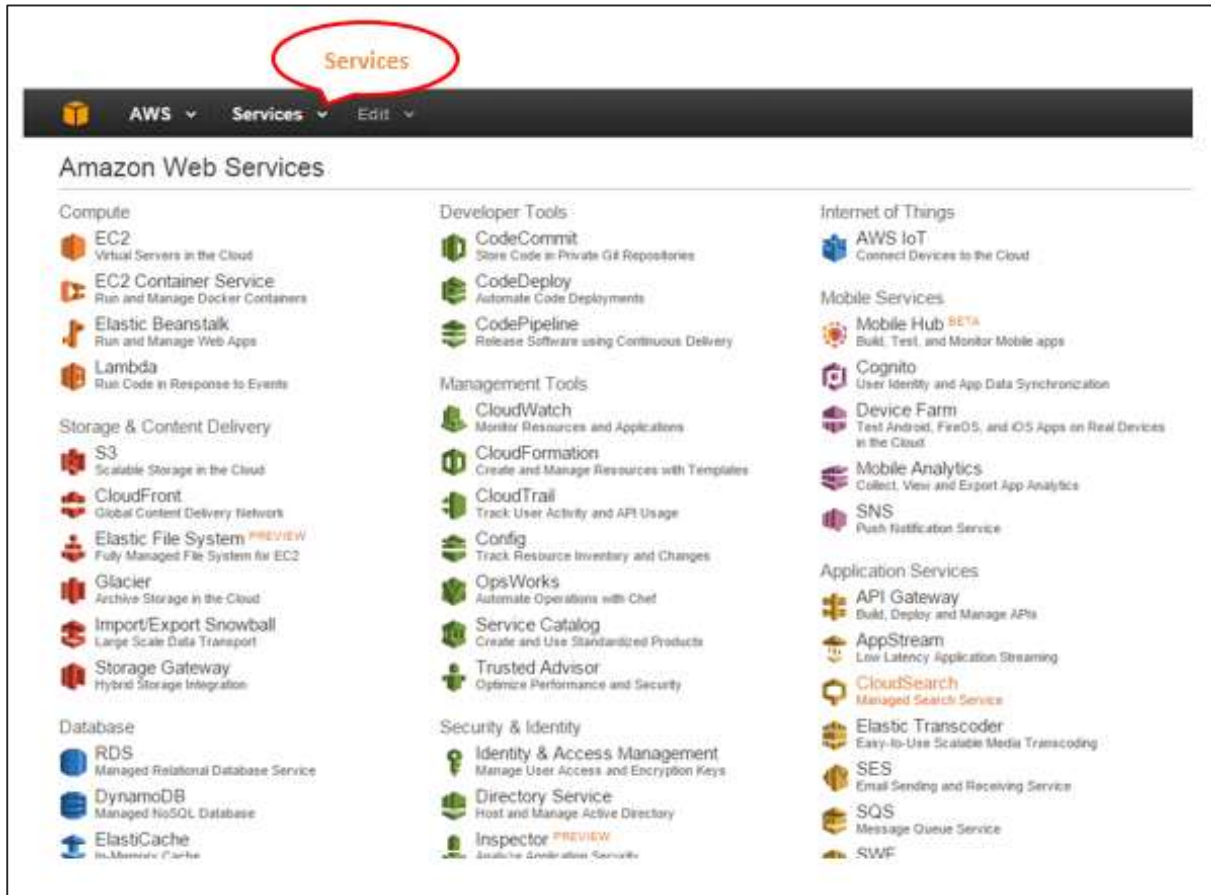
Services

AWS Services Edit

Amazon Web Services

Compute
EC2
Virtual Servers in the Cloud
EC2 Container Service
Run and Manage Docker Containers
Elastic Beanstalk
Run and Manage Web Apps
Lambda
Run Code in Response to Events

Storage & Content Delivery
S3
Scalable Storage in the Cloud
CloudFront
Global Content Delivery Network
Elastic File System PREVIEW
Fully Managed File System for EC2
Glacier
Archive Storage in the Cloud
Import/Export Snowball
Large Scale Data Transport
Storage Gateway
Hybrid Storage Integration

Database
RDS
Managed Relational Database Service
DynamoDB
Managed NoSQL Database
ElastiCache
In-Memory Cache

Developer Tools
CodeCommit
Store Code in Private Git Repositories
CodeDeploy
Automate Code Deployments
CodePipeline
Release Software using Continuous Delivery

Management Tools
CloudWatch
Monitor Resources and Applications
CloudFormation
Create and Manage Resources with Templates
CloudTrail
Track User Activity and API Usage
Config
Track Resource Inventory and Changes
OpsWorks
Automate Operations with Chef
Service Catalog
Create and Use Standardized Products
Trusted Advisor
Optimize Performance and Security

Security & Identity
Identity & Access Management
Manage User Access and Encryption Keys
Directory Service
Host and Manage Active Directory
Inspector PREVIEW
Analyze Application Security

Internet of Things
AWS IoT
Connect Devices to the Cloud

Mobile Services
Mobile Hub BETA
Build, Test, and Monitor Mobile apps
Cognito
User Identity and App Data Synchronization
Device Farm
Test Android, FireOS, and iOS Apps on Real Devices in the Cloud
Mobile Analytics
Collect, View and Export App Analytics
SNS
Push Notification Service

Application Services
API Gateway
Build, Deploy and Manage APIs
AppStream
Low Latency Application Streaming
CloudSearch
Managed Search Service
Elastic Transcoder
Easy-to-Use Scalable Media Transcoding
SES
Email Sending and Receiving Service
SQS
Message Queue Service
SWF